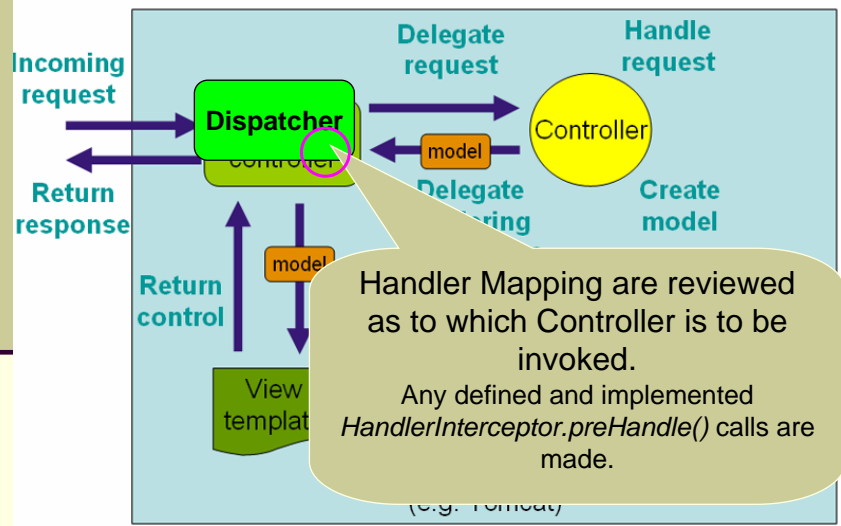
Incoming request

Return response

Dispatcher

controller

Delegate request

Handle request

Controller

model

Delegate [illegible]ring

Create model

model

Return control

View templat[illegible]

Handler Mapping are reviewed as to which Controller is to be invoked.

Any defined and implemented *HandlerInterceptor.preHandle()* calls are made.

(e.g. Tomcat)